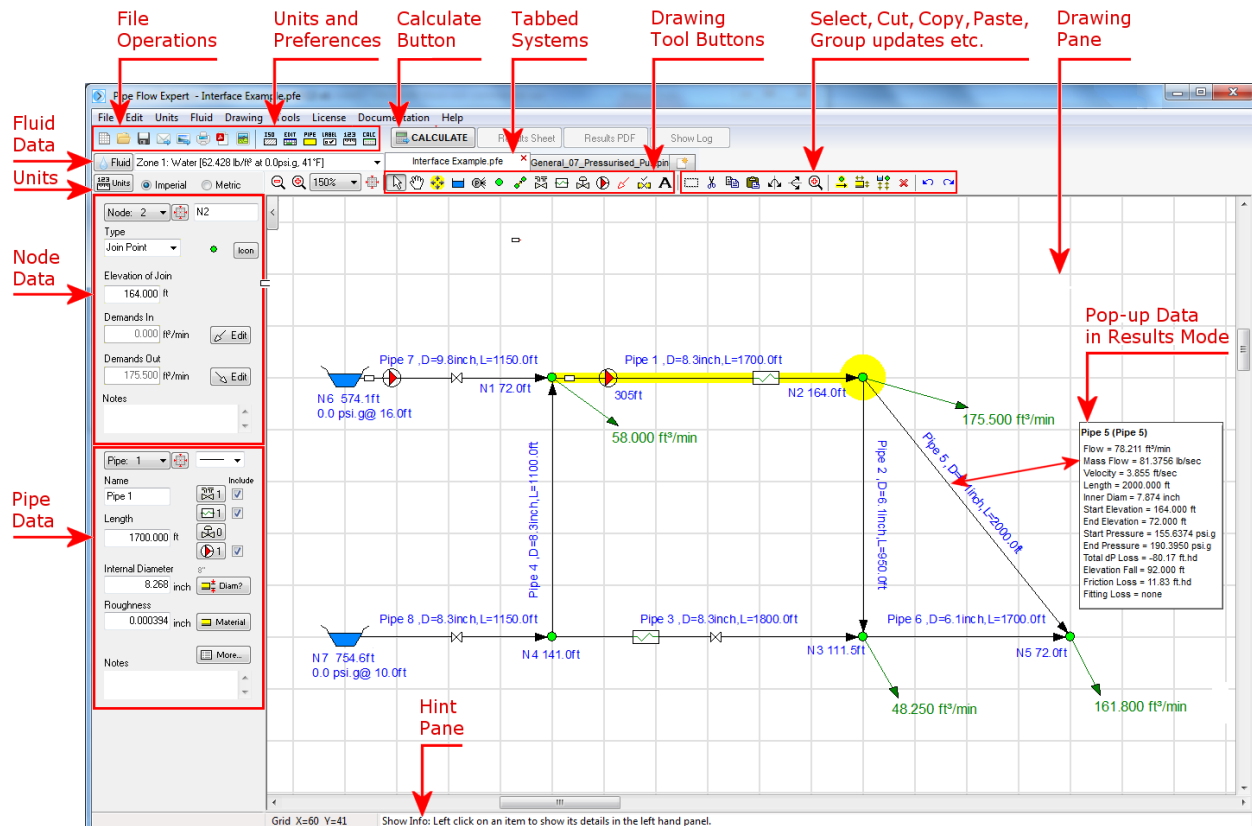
File Operations

Units and Preferences

Calculate Button

Tabbed Systems

Drawing Tool Buttons

Select, Cut, Copy, Paste, Group updates etc.

Drawing Pane

Fluid Data

Units

Node Data

Pipe Data

Pop-up Data in Results Mode

Hint Pane

Pipe Flow Expert - Interface Example.pfe

File Edit Units Fluid Drawing Tools License Documentation Help

CALCULATE

Results Sheet

Results PDF

Show Log

Fluid Zone 1: Water [62.428 lb/ft³ at 0.0psi.g, 41°F]

Interface Example.pfe

General_07_Pressurised_Pumpin

Units Imperial Metric

150%

Node: 2 N2

Type

Join Point

Icon

Elevation of Join

164.000 ft

Demands In

0.000 ft³/min

Edit

Demands Out

175.500 ft³/min

Edit

Notes

Pipe: 1

Name

Include

Pipe 1

1

Length

1

1700.000 ft

0

1

Internal Diameter

8"

8.268 inch

Diam?

Roughness

0.000394 inch

Material

Notes

More...

Pipe 7 ,D=9.8inch,L=1150.0ft

Pipe 1 ,D=8.3inch,L=1700.0ft

N6 574.1ft
0.0 psi.g@ 16.0ft

N1 72.0ft

305ft

N2 164.0ft

175.500 ft³/min

58.000 ft³/min

Pipe 4 ,D=8.3inch,L=1100.0ft

Pipe 2 ,D=6.1inch,L=950.0ft

Pipe 5 ,D=6.1inch,L=2000.0ft

Pipe 5 (Pipe 5)
Flow = 78.211 ft³/min
Mass Flow = 81.3756 lb/sec
Velocity = 3.855 ft/sec
Length = 2000.000 ft
Inner Diam = 7.874 inch
Start Elevation = 164.000 ft
End Elevation = 72.000 ft
Start Pressure = 155.6374 psi.g
End Pressure = 190.3950 psi.g
Total dP Loss = -80.17 ft.hd
Elevation Fall = 92.000 ft
Friction Loss = 11.83 ft.hd
Fitting Loss = none

Pipe 8 ,D=8.3inch,L=1150.0ft

Pipe 3 ,D=8.3inch,L=1800.0ft

Pipe 6 ,D=6.1inch,L=1700.0ft

N7 754.6ft
0.0 psi.g@ 10.0ft

N4 141.0ft

N3 111.5ft

N5 72.0ft

48.250 ft³/min

161.800 ft³/min

Grid X=60 Y=41

Show Info: Left click on an item to show its details in the left hand panel.